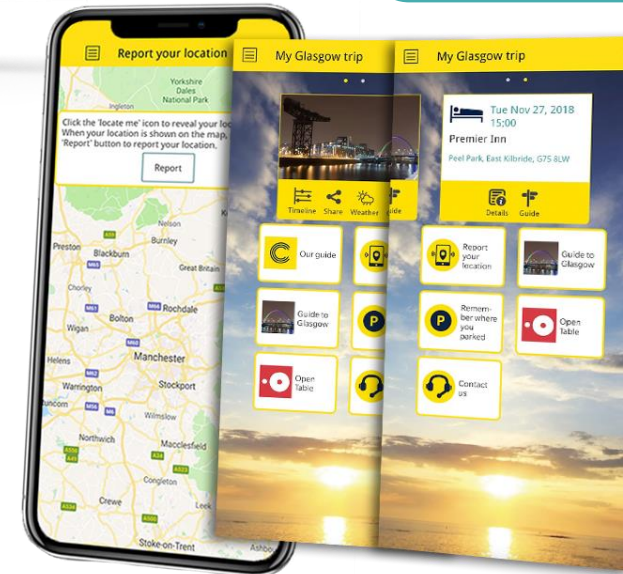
Report your location

Yorkshire Dales National Park

Ingleton

Click the 'locate me' icon to reveal your lo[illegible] When your location is shown on the map, 'Report' button to report your location.

Report

Nelson

Preston

Burnley

Blackburn

Great Britain

Chorley

Rochdale

Bolton

Wigan

Manchester

Helens

Warrington

Stockport

Wilmslow

Northwich

Macclesfield

Congleton

Crewe

Stoke-on-Trent

Ashbo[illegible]

My Glasgow trip

Timeline

Share

Weather

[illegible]uide

Our guide

Guide to Glasgow

Open Table

My Glasgow trip

Tue Nov 27, 2018 15:00

Premier Inn

Peel Park, East Kilbride, G75 8LW

Details

Guide

Report your location

Guide to Glasgow

Remember where you parked

Open Table

Contact us